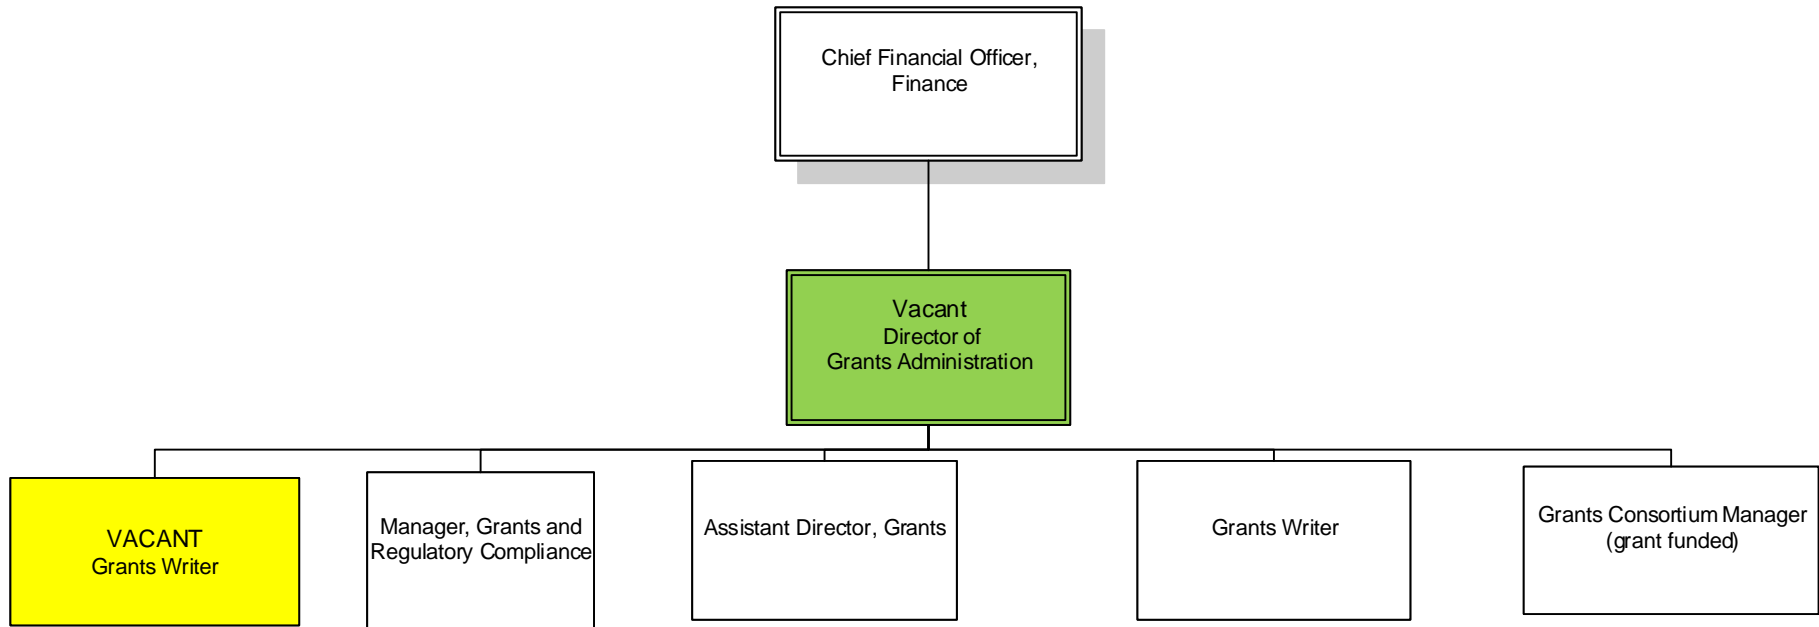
Chief Financial Officer, Finance

Vacant
Director of
Grants Administration

VACANT
Grants Writer

Manager, Grants and Regulatory Compliance

Assistant Director, Grants

Grants Writer

Grants Consortium Manager
(grant funded)